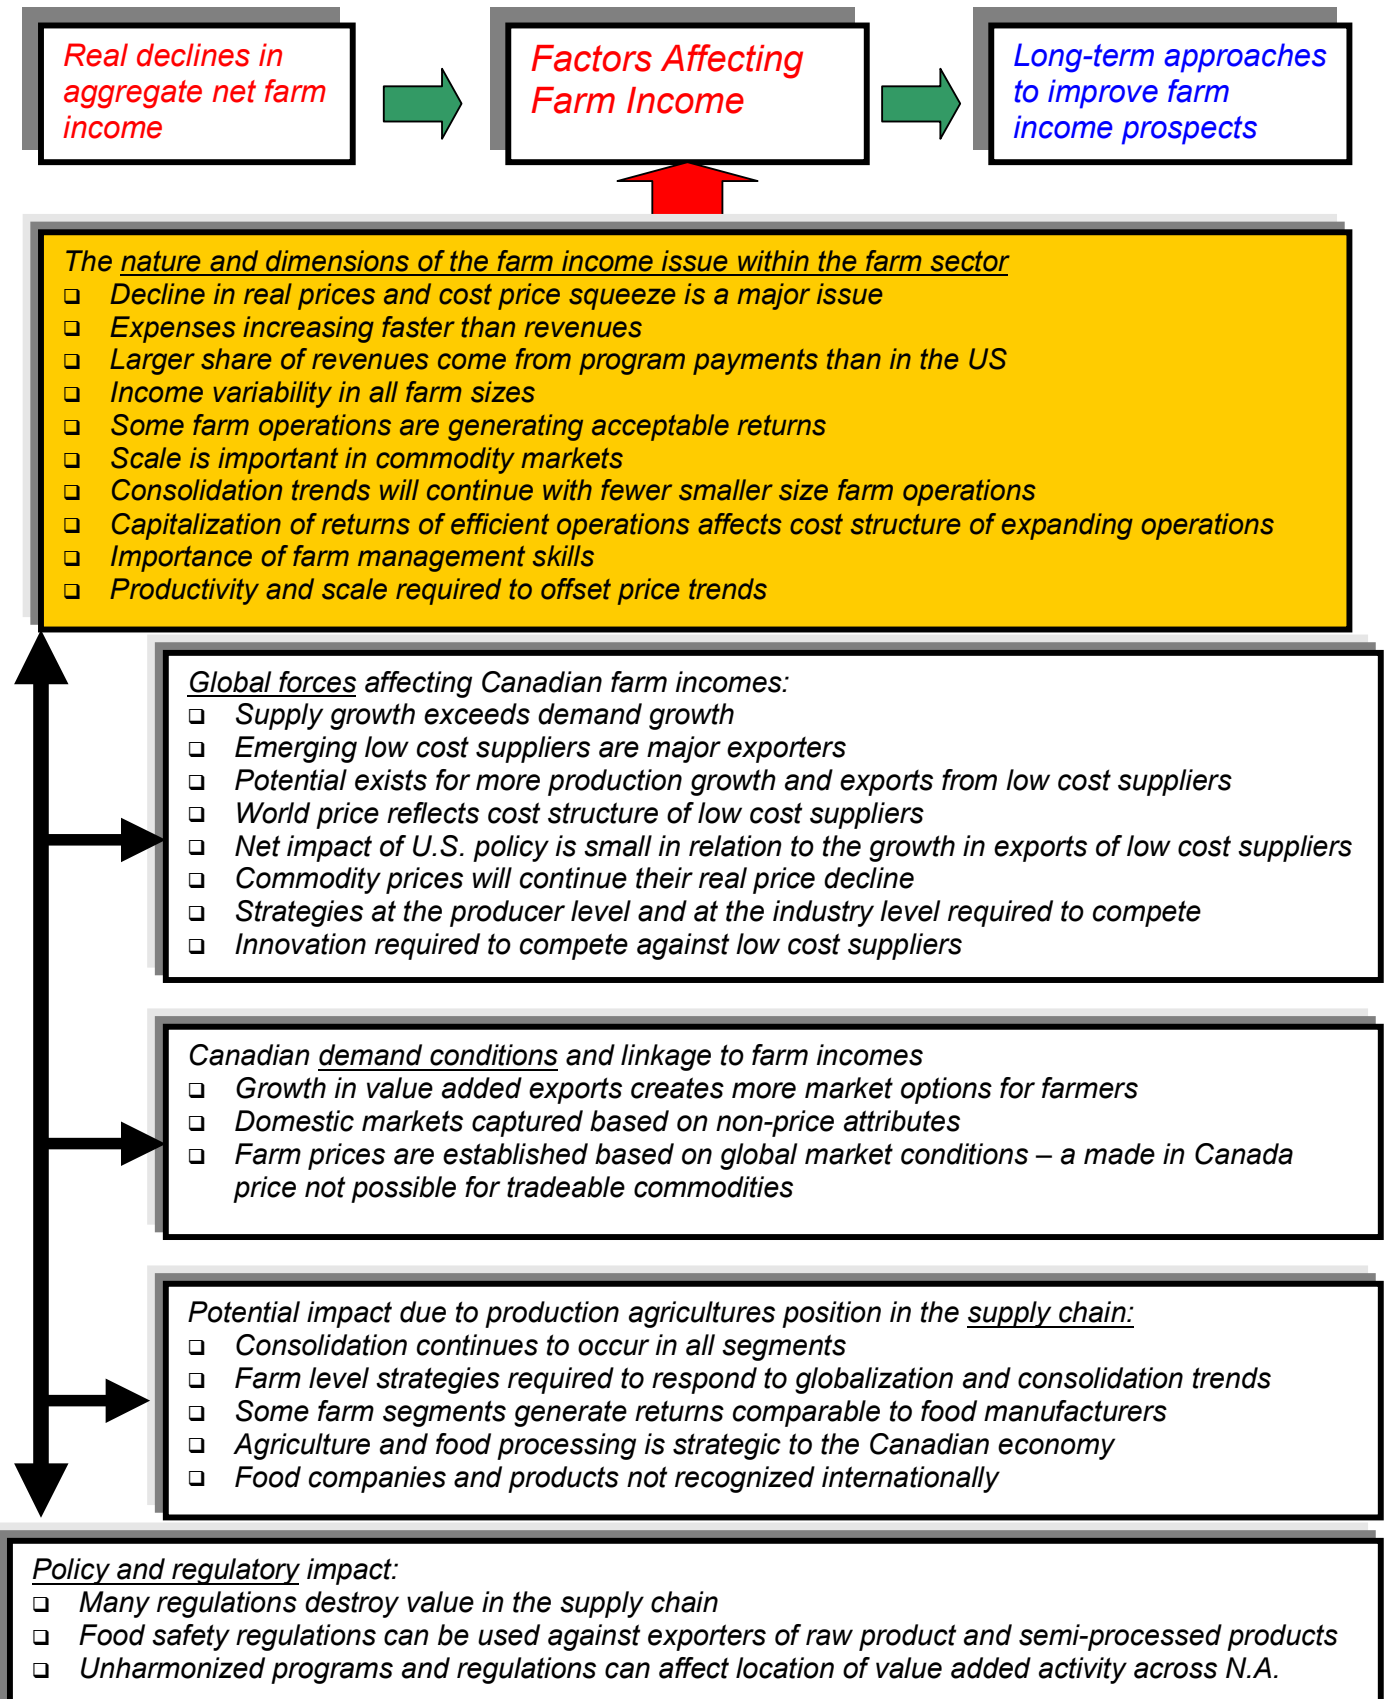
Real declines in aggregate net farm income

Factors Affecting Farm Income

Long-term approaches to improve farm income prospects

The nature and dimensions of the farm income issue within the farm sector
❑ Decline in real prices and cost price squeeze is a major issue
❑ Expenses increasing faster than revenues
❑ Larger share of revenues come from program payments than in the US
❑ Income variability in all farm sizes
❑ Some farm operations are generating acceptable returns
❑ Scale is important in commodity markets
❑ Consolidation trends will continue with fewer smaller size farm operations
❑ Capitalization of returns of efficient operations affects cost structure of expanding operations
❑ Importance of farm management skills
❑ Productivity and scale required to offset price trends

Global forces affecting Canadian farm incomes:
❑ Supply growth exceeds demand growth
❑ Emerging low cost suppliers are major exporters
❑ Potential exists for more production growth and exports from low cost suppliers
❑ World price reflects cost structure of low cost suppliers
❑ Net impact of U.S. policy is small in relation to the growth in exports of low cost suppliers
❑ Commodity prices will continue their real price decline
❑ Strategies at the producer level and at the industry level required to compete
❑ Innovation required to compete against low cost suppliers

Canadian demand conditions and linkage to farm incomes
❑ Growth in value added exports creates more market options for farmers
❑ Domestic markets captured based on non-price attributes
❑ Farm prices are established based on global market conditions – a made in Canada price not possible for tradeable commodities

Potential impact due to production agricultures position in the supply chain:
❑ Consolidation continues to occur in all segments
❑ Farm level strategies required to respond to globalization and consolidation trends
❑ Some farm segments generate returns comparable to food manufacturers
❑ Agriculture and food processing is strategic to the Canadian economy
❑ Food companies and products not recognized internationally

Policy and regulatory impact:
❑ Many regulations destroy value in the supply chain
❑ Food safety regulations can be used against exporters of raw product and semi-processed products
❑ Unharmonized programs and regulations can affect location of value added activity across N.A.